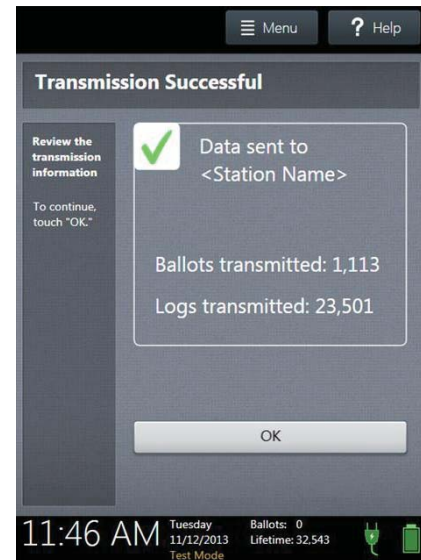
Menu

? Help

Transmission Successful

Review the transmission information

To continue, touch "OK."

Data sent to <Station Name>

Ballots transmitted: 1,113

Logs transmitted: 23,501

OK

11:46 AM

Tuesday
11/12/2013
Test Mode

Ballots: 0
Lifetime: 32,543